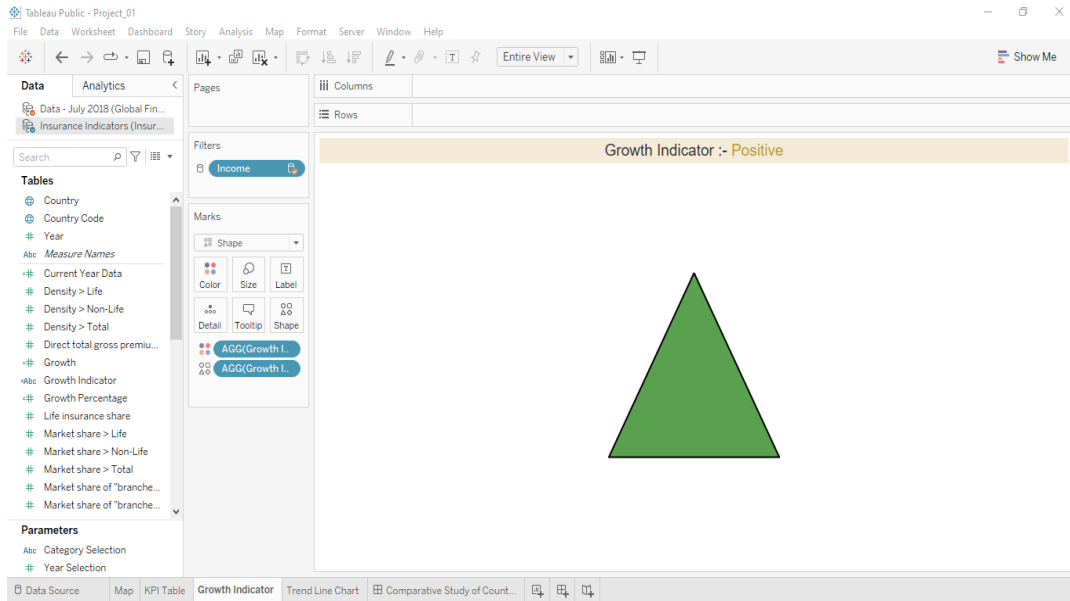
Tableau Public - Project_01

File Data Worksheet Dashboard Story Analysis Map Format Server Window Help

Entire View

Show Me

Data Analytics

Data - July 2018 (Global Fin...
Insurance Indicators (Insur...

Search

Tables
Country
Country Code
Year
Measure Names
Current Year Data
Density > Life
Density > Non-Life
Density > Total
Direct total gross premiu...
Growth
Growth Indicator
Growth Percentage
Life insurance share
Market share > Life
Market share > Non-Life
Market share > Total
Market share of "branche...
Market share of "branche...

Parameters
Category Selection
Year Selection

Pages

Filters
Income

Marks
Shape
Color Size Label
Detail Tooltip Shape
AGG(Growth I..
AGG(Growth I..

Columns
Rows

Growth Indicator :- Positive

Data Source Map KPI Table Growth Indicator Trend Line Chart Comparative Study of Count...